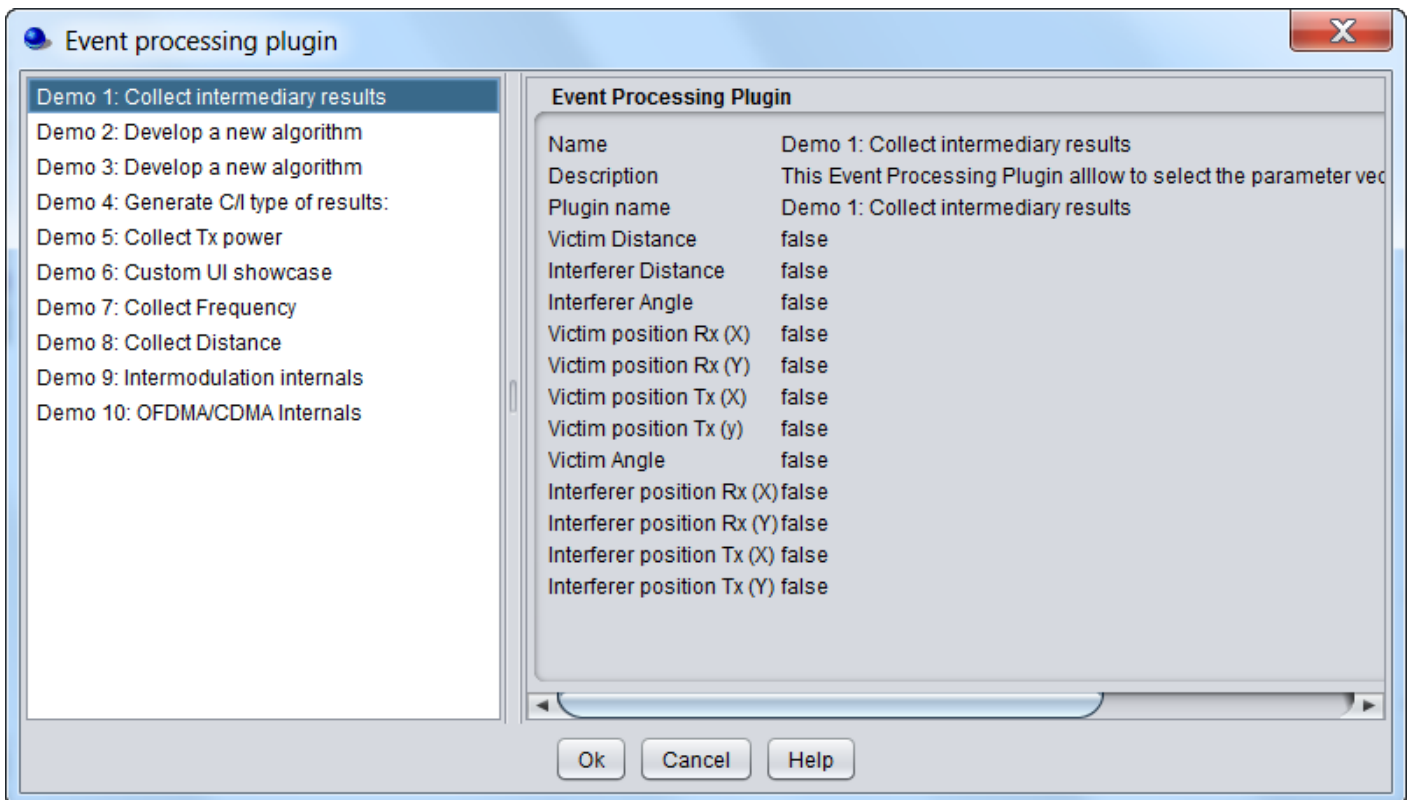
Event processing plugin

X

Demo 1: Collect intermediary results
Demo 2: Develop a new algorithm
Demo 3: Develop a new algorithm
Demo 4: Generate C/I type of results:
Demo 5: Collect Tx power
Demo 6: Custom UI showcase
Demo 7: Collect Frequency
Demo 8: Collect Distance
Demo 9: Intermodulation internals
Demo 10: OFDMA/CDMA Internals

Event Processing Plugin

| | |
|---|---|
| Name | Demo 1: Collect intermediary results |
| Description | This Event Processing Plugin alllow to select the parameter vec |
| Plugin name | Demo 1: Collect intermediary results |
| Victim Distance | false |
| Interferer Distance | false |
| Interferer Angle | false |
| Victim position Rx (X) | false |
| Victim position Rx (Y) | false |
| Victim position Tx (X) | false |
| Victim position Tx (y) | false |
| Victim Angle | false |
| Interferer position Rx (X) | false |
| Interferer position Rx (Y) | false |
| Interferer position Tx (X) | false |
| Interferer position Tx (Y) | false |

Ok Cancel Help